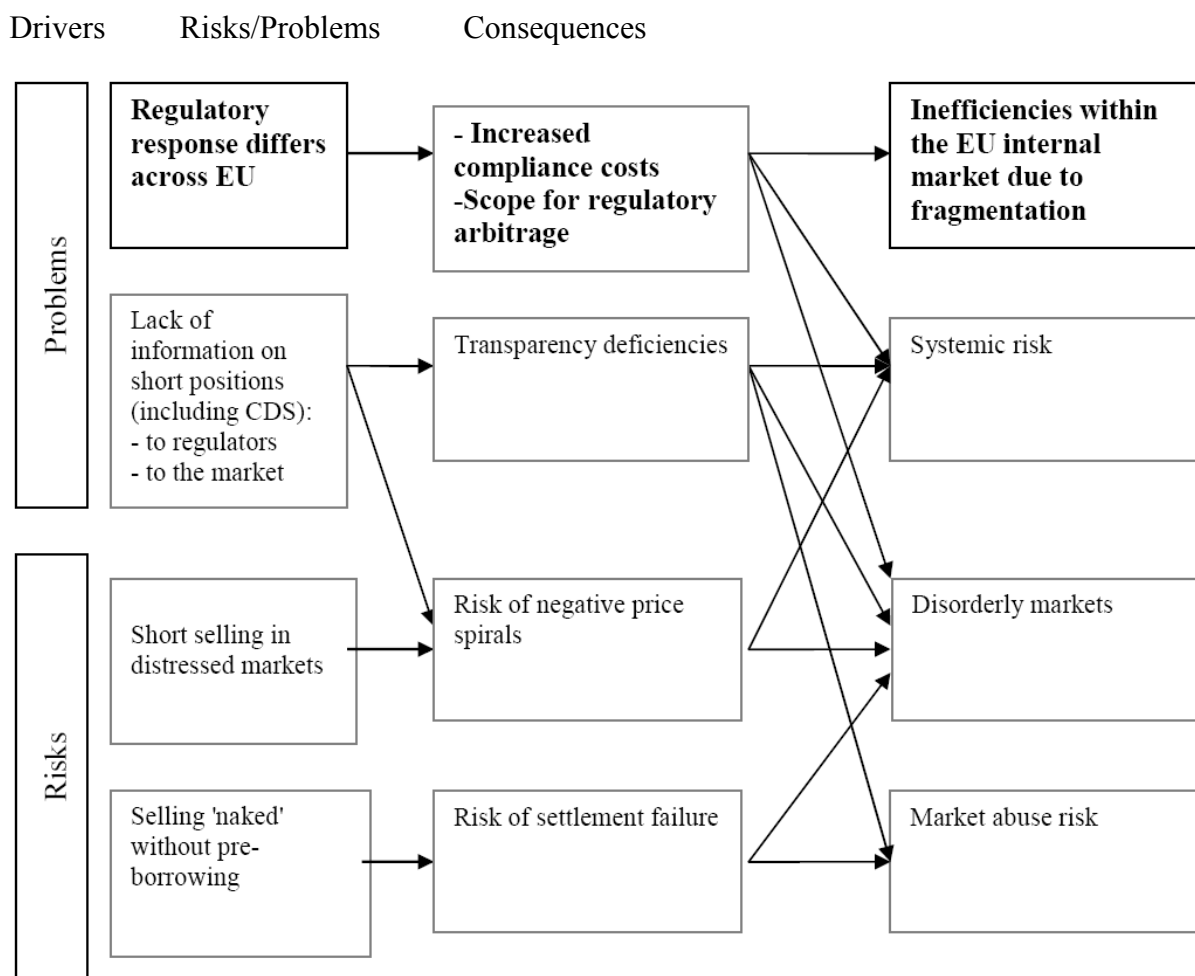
Drivers Risks/Problems Consequences

Problems

Regulatory response differs across EU

- Increased compliance costs
-Scope for regulatory arbitrage

Inefficiencies within the EU internal market due to fragmentation

Lack of information on short positions (including CDS):
- to regulators
- to the market

Transparency deficiencies

Systemic risk

Risks

Short selling in distressed markets

Risk of negative price spirals

Disorderly markets

Selling 'naked' without pre-borrowing

Risk of settlement failure

Market abuse risk